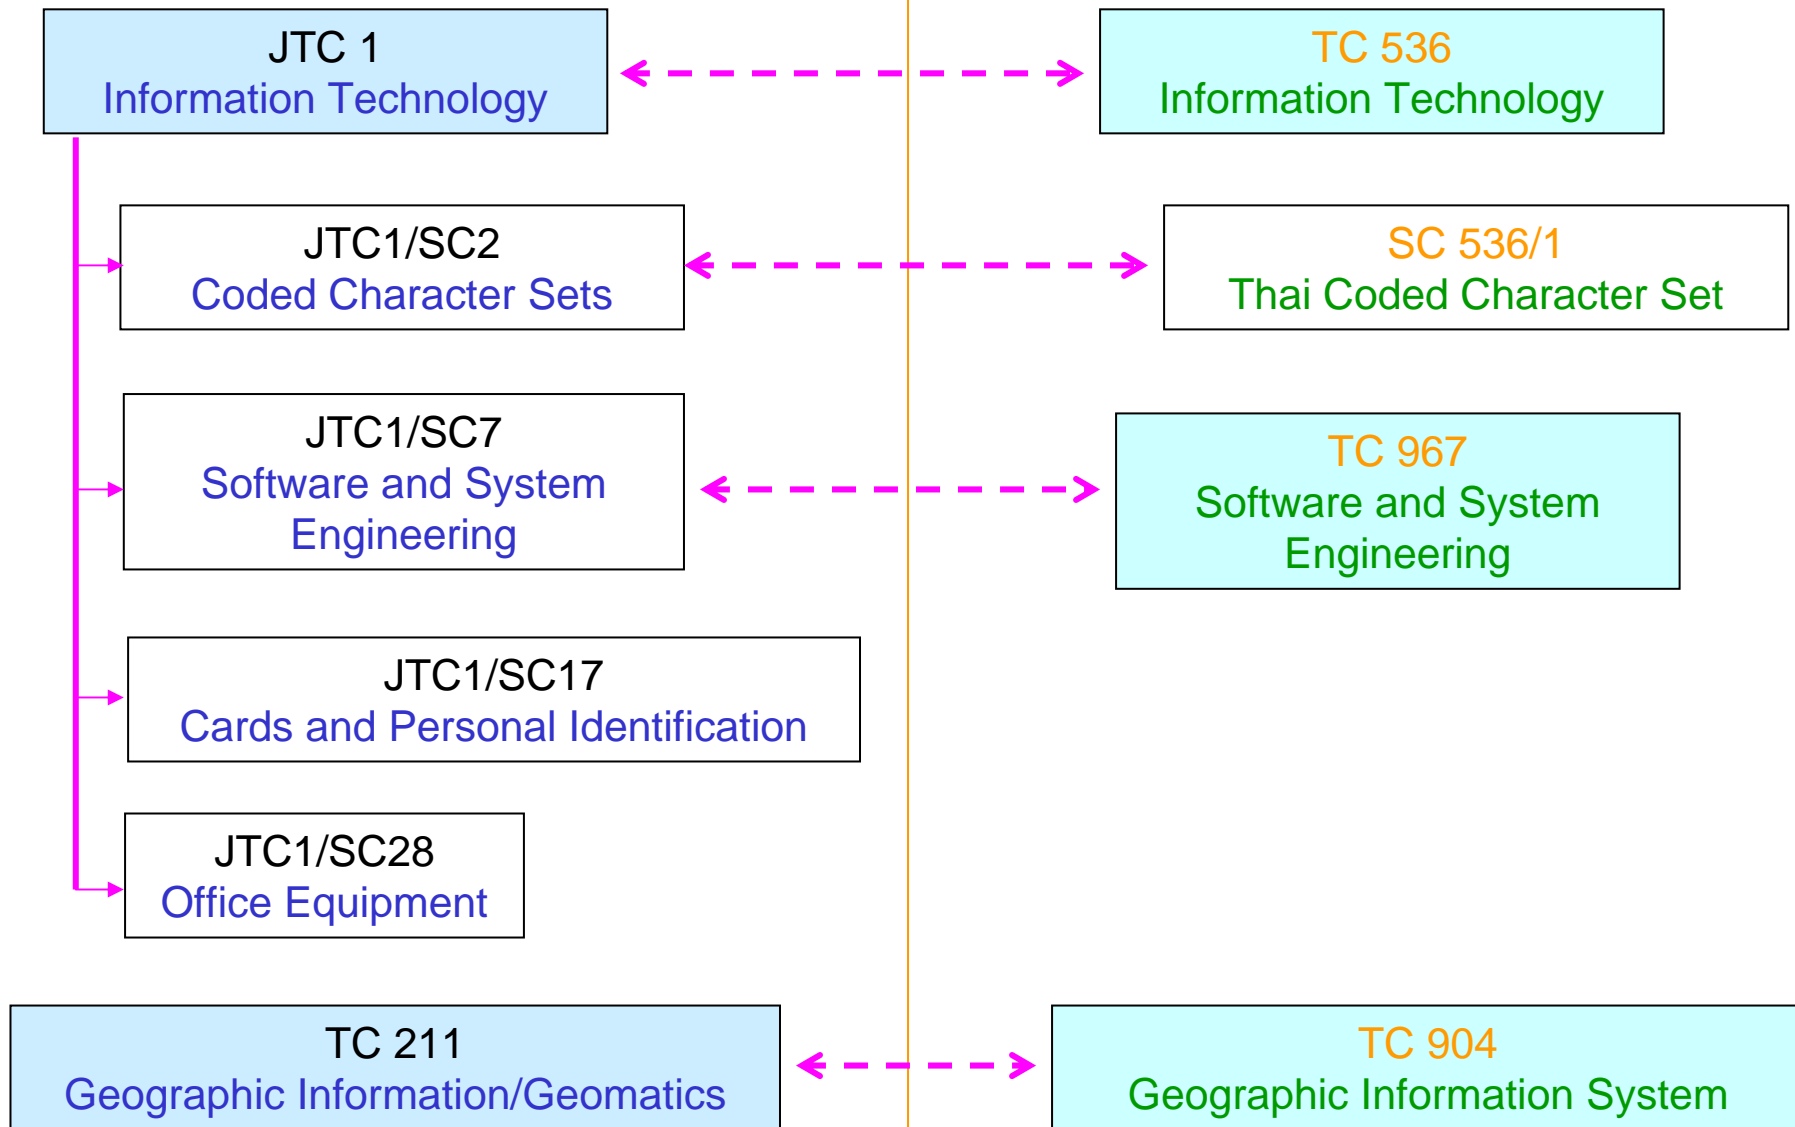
JTC 1
Information Technology

TC 536
Information Technology

JTC1/SC2
Coded Character Sets

SC 536/1
Thai Coded Character Set

JTC1/SC7
Software and System Engineering

TC 967
Software and System Engineering

JTC1/SC17
Cards and Personal Identification

JTC1/SC28
Office Equipment

TC 211
Geographic Information/Geomatics

TC 904
Geographic Information System